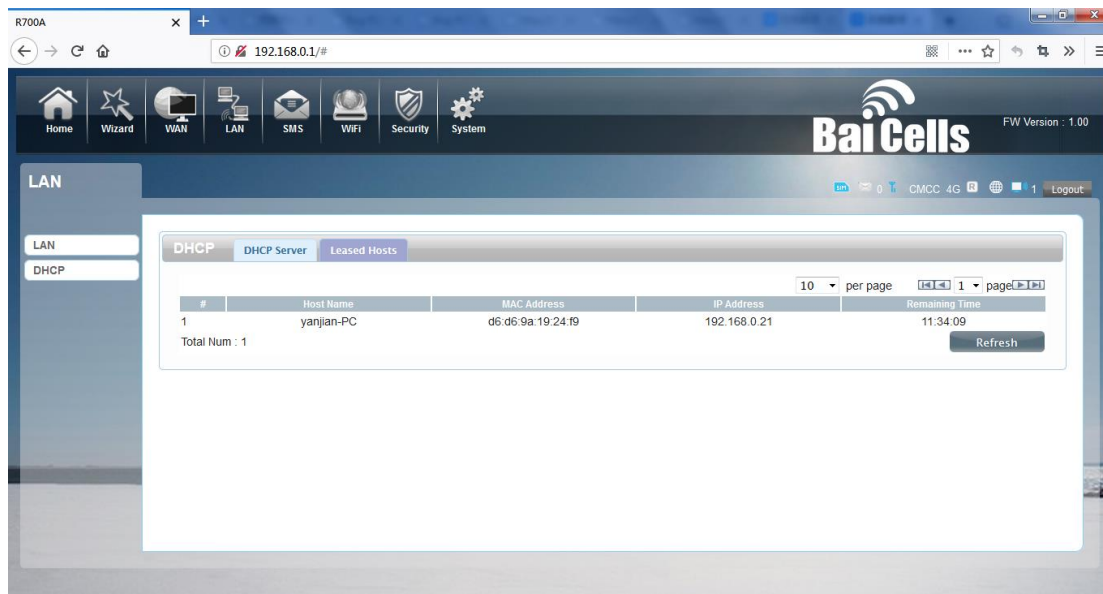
R700A

192.168.0.1/#

Home Wizard WAN LAN SMS WiFi Security System

BaiCells

FW Version : 1.00

LAN

0 CMCC 4G 1 Logout

LAN
DHCP

DHCP DHCP Server Leased Hosts

10 per page 1 page

| # | Host Name | MAC Address | IP Address | Remaining Time |
|---|---|---|---|---|
| 1 | yanjian-PC | d6:d6:9a:19:24:f9 | 192.168.0.21 | 11:34:09 |

Total Num : 1

Refresh